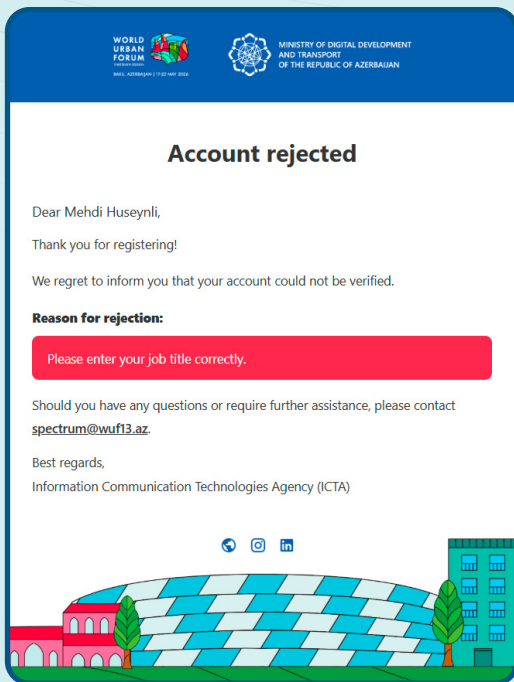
WORLD URBAN FORUM
THIRTEENTH SESSION
BAKU, AZERBAIJAN | 17-22 MAY 2026

MINISTRY OF DIGITAL DEVELOPMENT AND TRANSPORT OF THE REPUBLIC OF AZERBAIJAN

Account rejected

Dear Mehdi Huseynli,

Thank you for registering!

We regret to inform you that your account could not be verified.

Reason for rejection:

Please enter your job title correctly.

Should you have any questions or require further assistance, please contact spectrum@wuf13.az.

Best regards,
Information Communication Technologies Agency (ICTA)